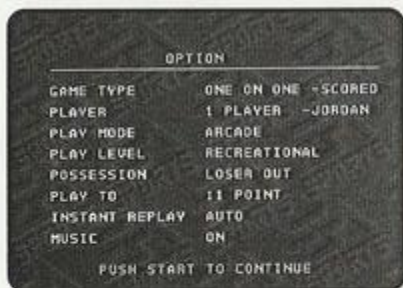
OPTION

| | |
|---|---|
| GAME TYPE | ONE ON ONE -SCORED |
| PLAYER | 1 PLAYER -JORDAN |
| PLAY MODE | ARCADE |
| PLAY LEVEL | RECREATIONAL |
| POSSESSION | LOSER OUT |
| PLAY TO | 11 POINT |
| INSTANT REPLAY | AUTO |
| MUSIC | ON |

PUSH START TO CONTINUE